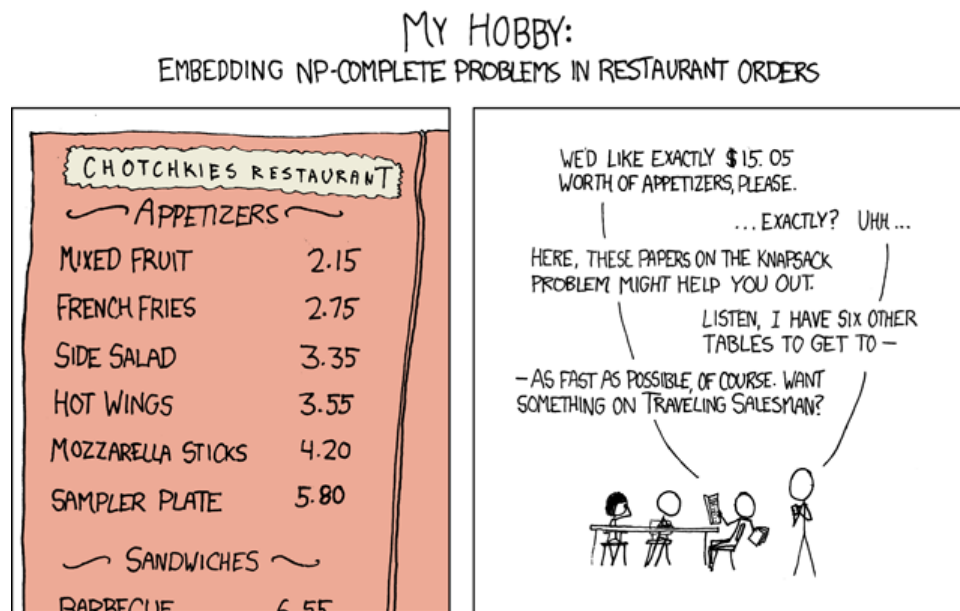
MY HOBBY:
EMBEDDING NP-COMPLETE PROBLEMS IN RESTAURANT ORDERS

CHOTCHKIES RESTAURANT
APPETIZERS

| | |
|---|---|
| MIXED FRUIT | 2.15 |
| FRENCH FRIES | 2.75 |
| SIDE SALAD | 3.35 |
| HOT WINGS | 3.55 |
| MOZZARELLA STICKS | 4.20 |
| SAMPLER PLATE | 5.80 |

SANDWICHES

BARBECUE 6.55

WE'D LIKE EXACTLY $15.05 WORTH OF APPETIZERS, PLEASE.

...EXACTLY? UHH...

HERE, THESE PAPERS ON THE KNAPSACK PROBLEM MIGHT HELP YOU OUT.

LISTEN, I HAVE SIX OTHER TABLES TO GET TO—

—AS FAST AS POSSIBLE, OF COURSE. WANT SOMETHING ON TRAVELING SALESMAN?